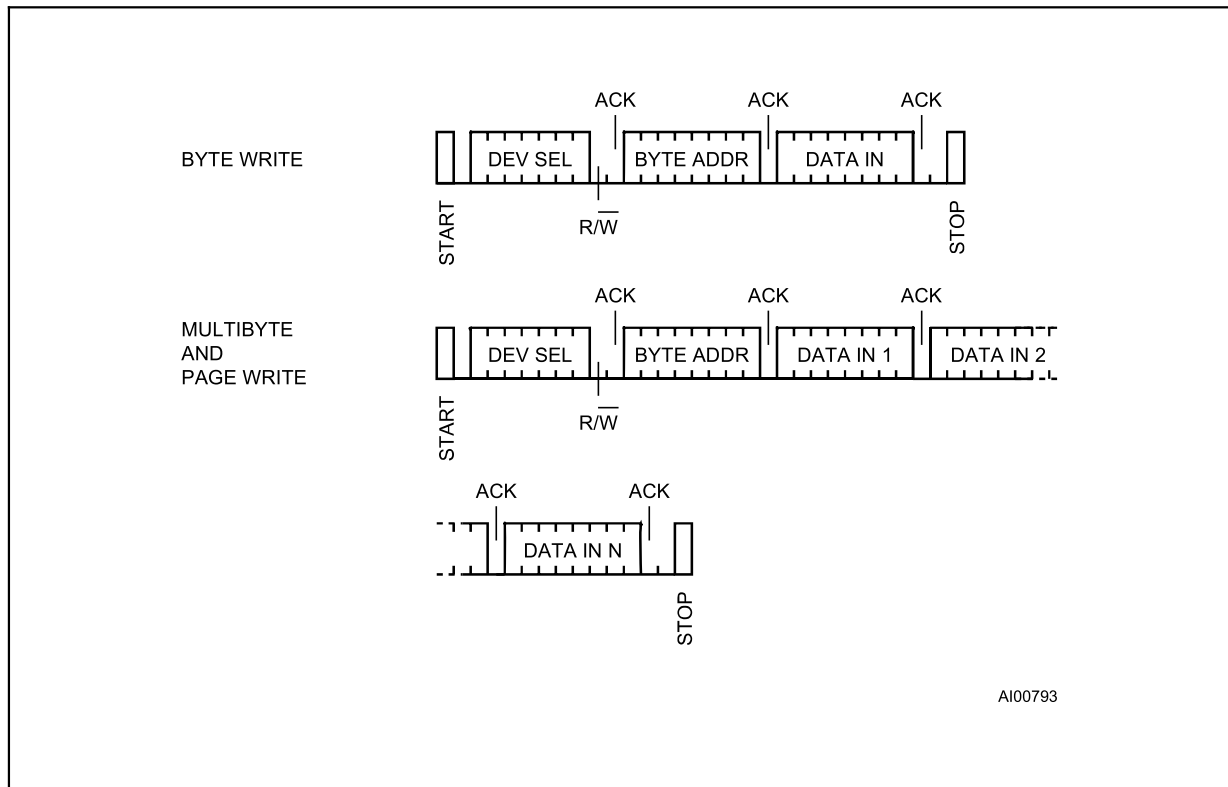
BYTE WRITE

ACK ACK ACK

DEV SEL BYTE ADDR DATA IN

START $R/\overline{W}$ STOP

MULTIBYTE AND PAGE WRITE

ACK ACK ACK

DEV SEL BYTE ADDR DATA IN 1 DATA IN 2

START $R/\overline{W}$

ACK ACK

DATA IN N

STOP

AI00793